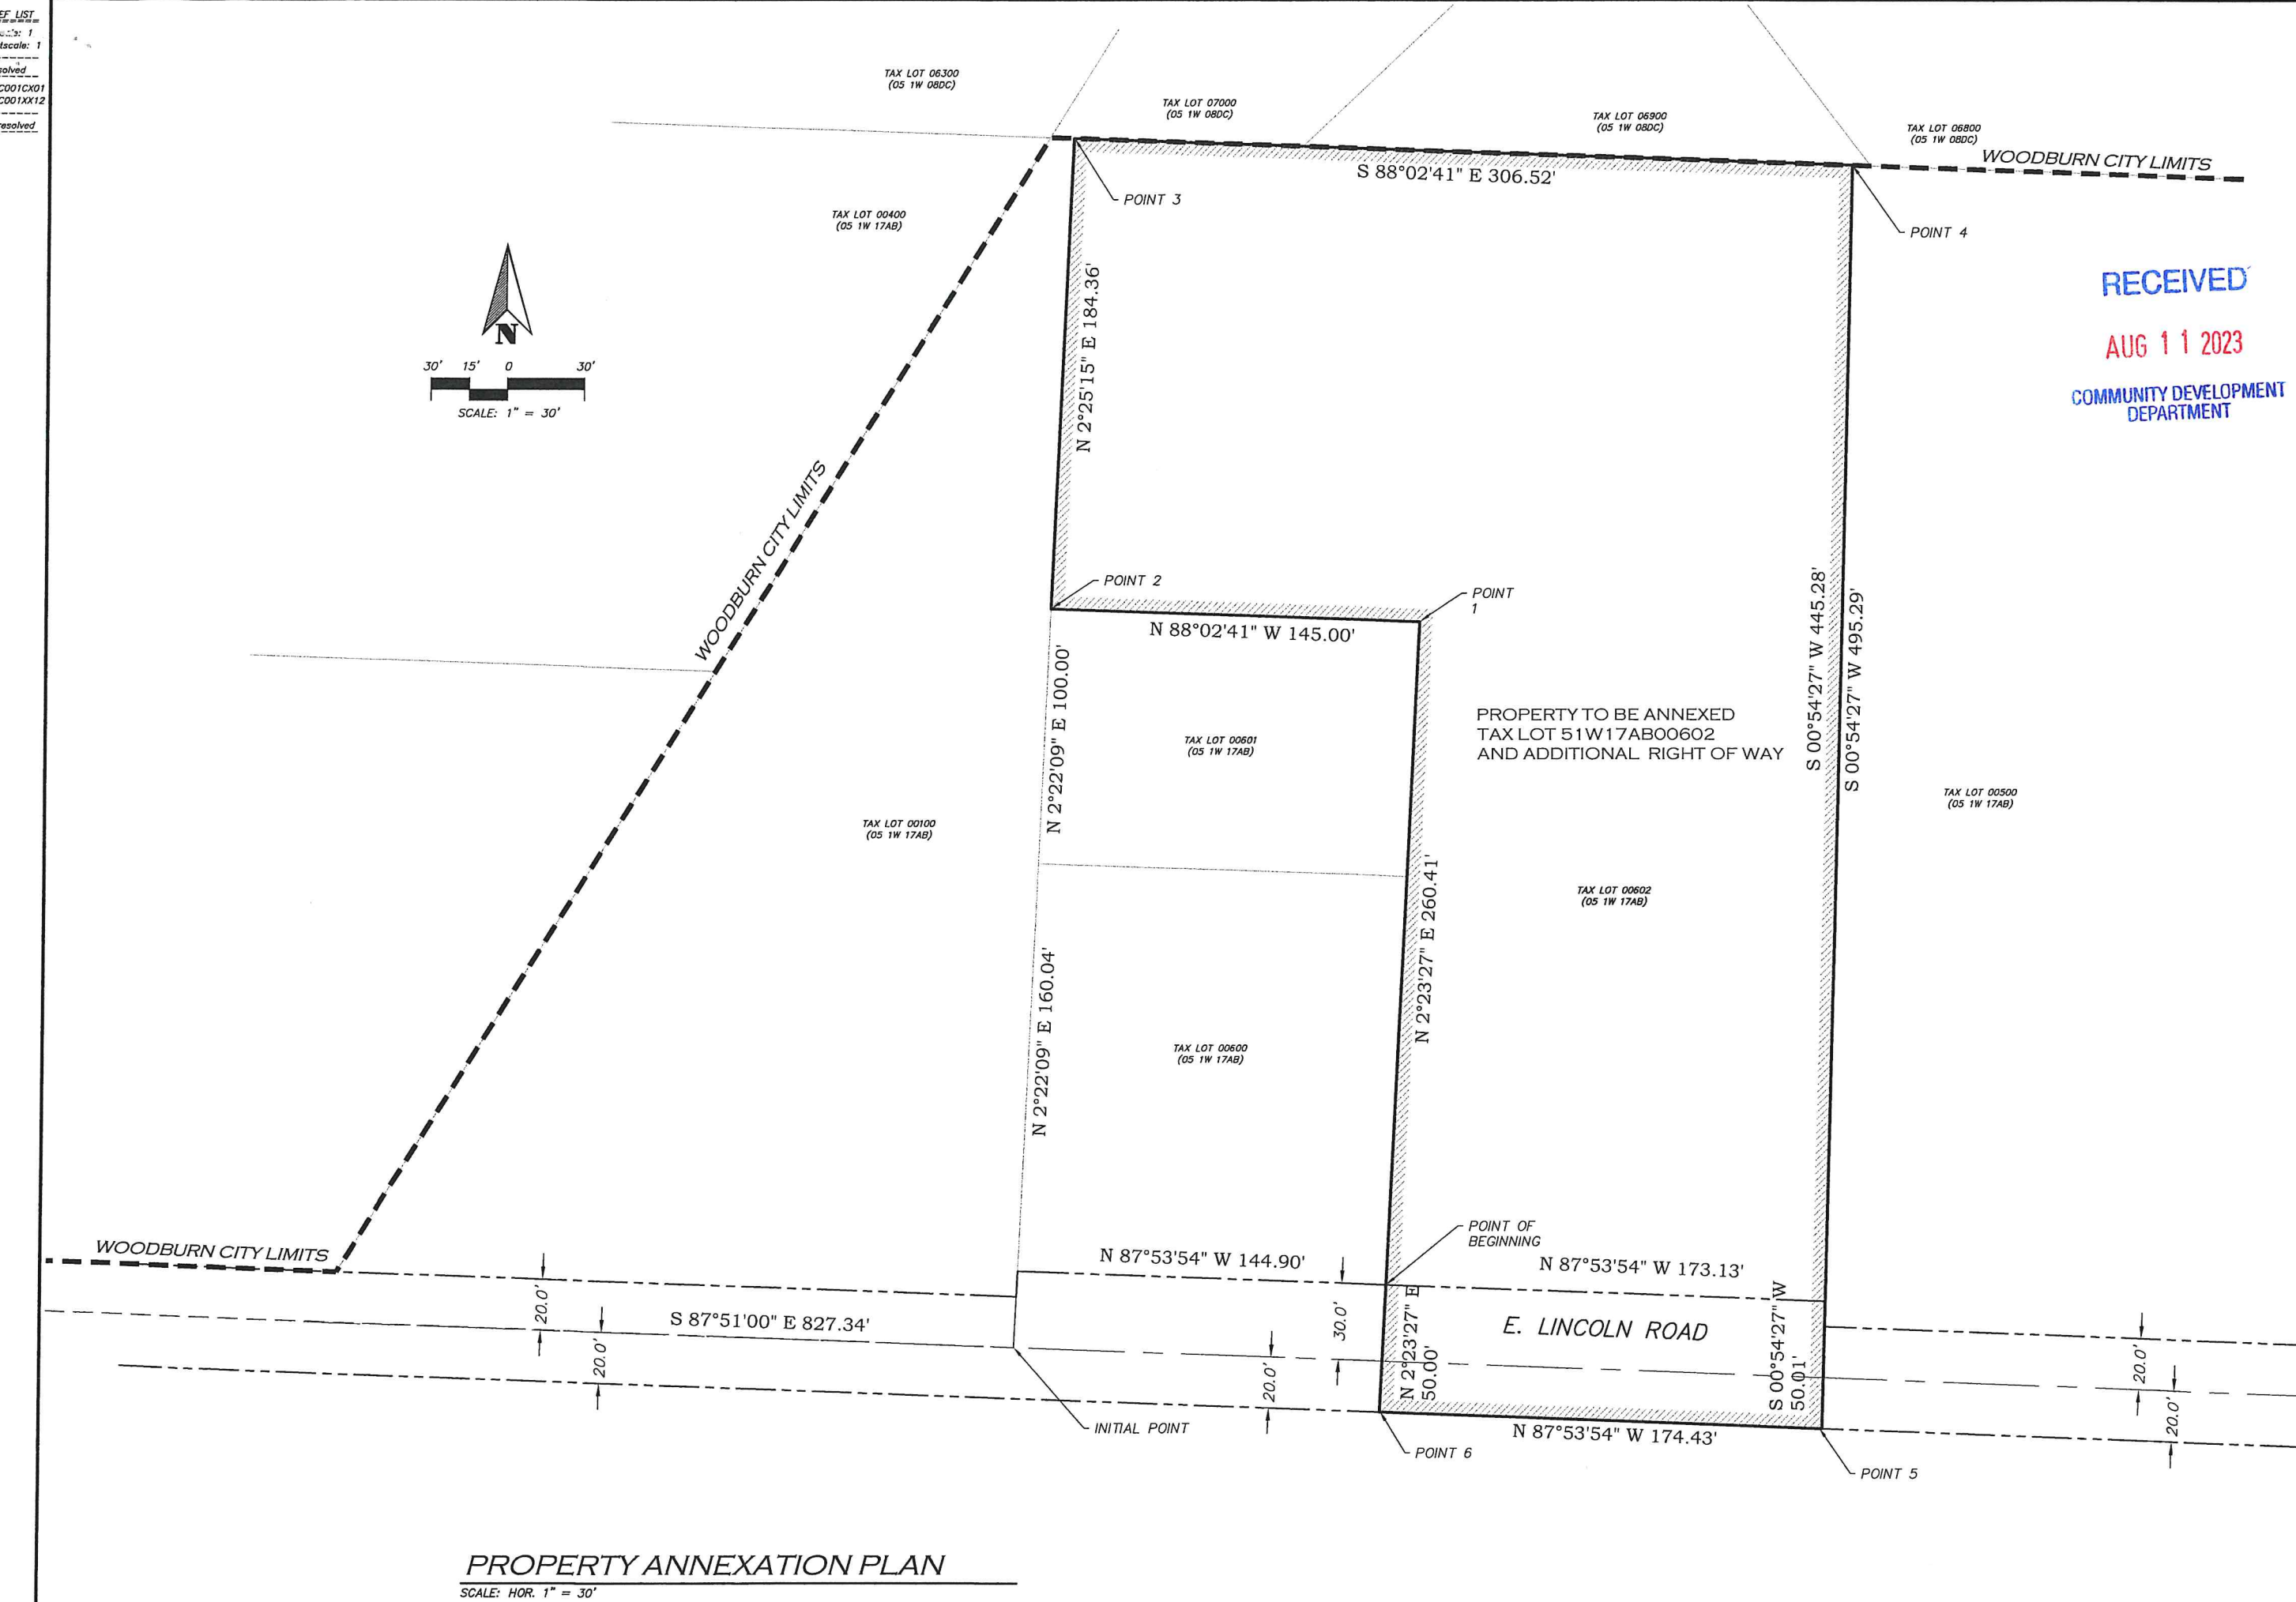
EF LIST
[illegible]: 1
tscale: 1
solved
C001CX01
C001XX12
esolved

TAX LOT 06300
(05 1W 08DC)

TAX LOT 07000
(05 1W 08DC)

TAX LOT 06900
(05 1W 08DC)

TAX LOT 06800
(05 1W 08DC)

WOODBURN CITY LIMITS

S 88°02'41" E 306.52'

POINT 3

POINT 4

TAX LOT 00400
(05 1W 17AB)

N

30' 15' 0 30'

SCALE: 1" = 30'

RECEIVED

AUG 1 1 2023

COMMUNITY DEVELOPMENT DEPARTMENT

N 2°25'15" E 184.36'

WOODBURN CITY LIMITS

POINT 2

POINT 1

N 88°02'41" W 145.00'

PROPERTY TO BE ANNEXED
TAX LOT 51W17AB00602
AND ADDITIONAL RIGHT OF WAY

S 00°54'27" W 445.28'

S 00°54'27" W 495.29'

N 2°22'09" E 100.00'

TAX LOT 00601
(05 1W 17AB)

TAX LOT 00500
(05 1W 17AB)

TAX LOT 00100
(05 1W 17AB)

TAX LOT 00602
(05 1W 17AB)

N 2°23'27" E 260.41'

N 2°22'09" E 160.04'

TAX LOT 00600
(05 1W 17AB)

POINT OF BEGINNING

WOODBURN CITY LIMITS

N 87°53'54" W 144.90'

N 87°53'54" W 173.13'

20.0'

S 87°51'00" E 827.34'

30.0'

N 2°23'27" E 50.00'

E. LINCOLN ROAD

S 00°54'27" W 50.01'

20.0'

20.0'

20.0'

20.0'

INITIAL POINT

POINT 6

N 87°53'54" W 174.43'

POINT 5

PROPERTY ANNEXATION PLAN
SCALE: HOR. 1" = 30'